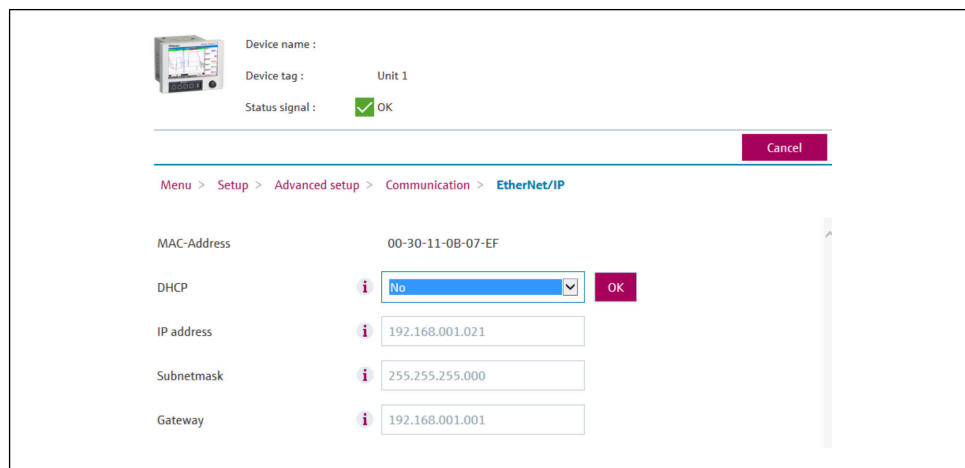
Device name :

Device tag : Unit 1

Status signal : OK

Cancel

Menu > Setup > Advanced setup > Communication > EtherNet/IP

MAC-Address 00-30-11-0B-07-EF

DHCP i No OK

IP address i 192.168.001.021

Subnetmask i 255.255.255.000

Gateway i 192.168.001.001